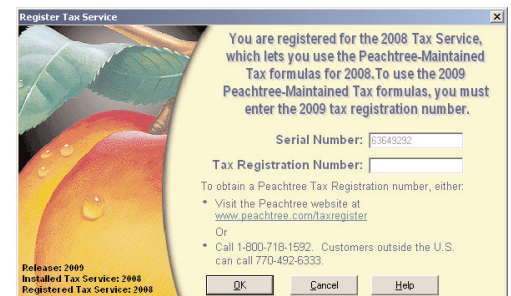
Register Tax Service

×

You are registered for the 2008 Tax Service, which lets you use the Peachtree-Maintained Tax formulas for 2008.To use the 2009 Peachtree-Maintained Tax formulas, you must enter the 2009 tax registration number.

Serial Number: 63649292

Tax Registration Number:

To obtain a Peachtree Tax Registration number, either:

• Visit the Peachtree website at www.peachtree.com/taxregister

Or

• Call 1-800-718-1592. Customers outside the U.S. can call 770-492-6333.

Release: 2009
Installed Tax Service: 2008
Registered Tax Service: 2008

OK

Cancel

Help